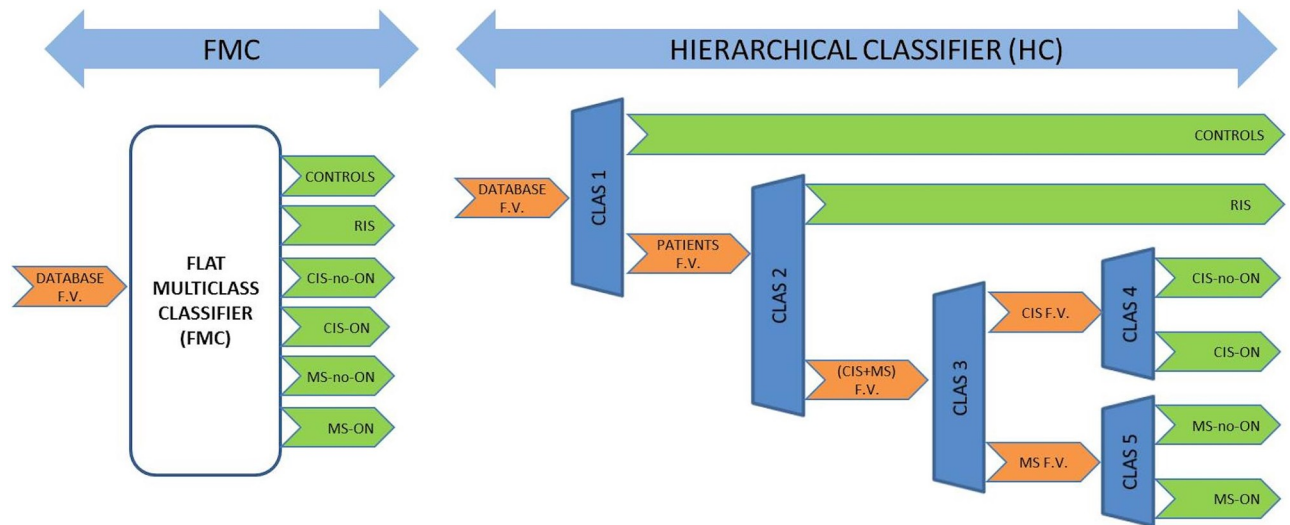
FMC

HIERARCHICAL CLASSIFIER (HC)

DATABASE F.V.

FLAT MULTICLASS CLASSIFIER (FMC)

CONTROLS

RIS

CIS-no-ON

CIS-ON

MS-no-ON

MS-ON

DATABASE F.V.

CLAS 1

CONTROLS

PATIENTS F.V.

CLAS 2

RIS

(CIS+MS) F.V.

CLAS 3

CIS F.V.

CLAS 4

CIS-no-ON

CIS-ON

MS F.V.

CLAS 5

MS-no-ON

MS-ON